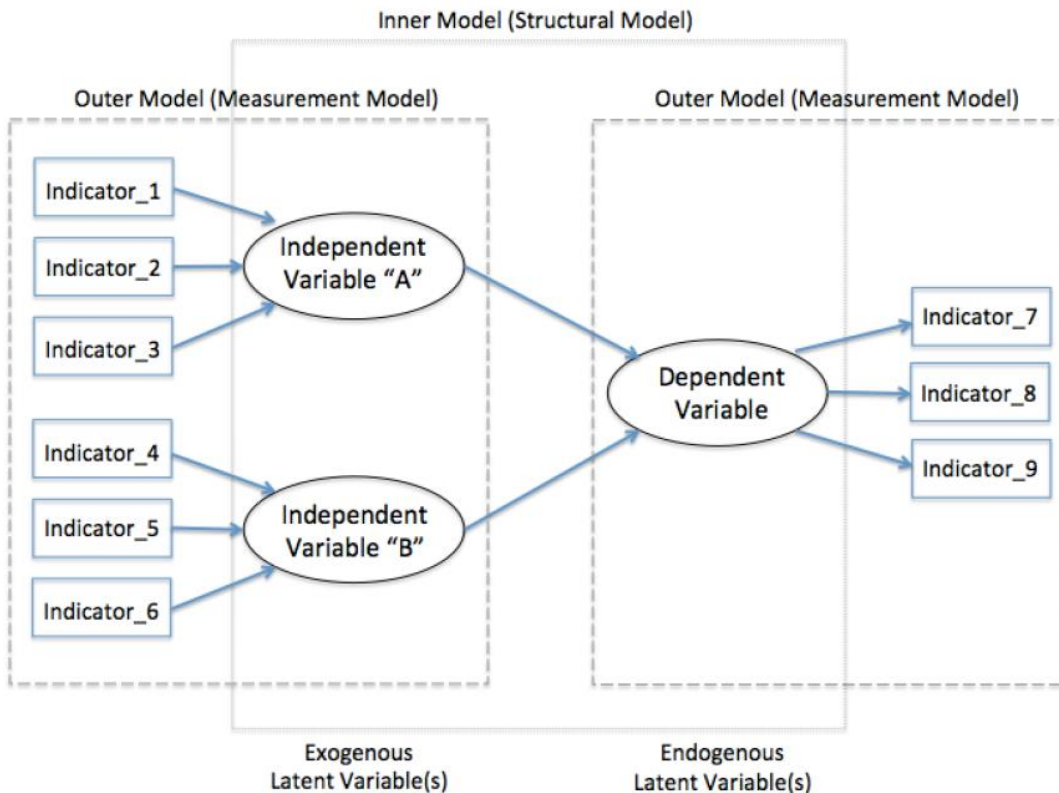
Inner Model (Structural Model)

Outer Model (Measurement Model)

Outer Model (Measurement Model)

Indicator_1

Indicator_2

Indicator_3

Independent Variable “A”

Indicator_4

Indicator_5

Indicator_6

Independent Variable “B”

Dependent Variable

Indicator_7

Indicator_8

Indicator_9

Exogenous Latent Variable(s)

Endogenous Latent Variable(s)